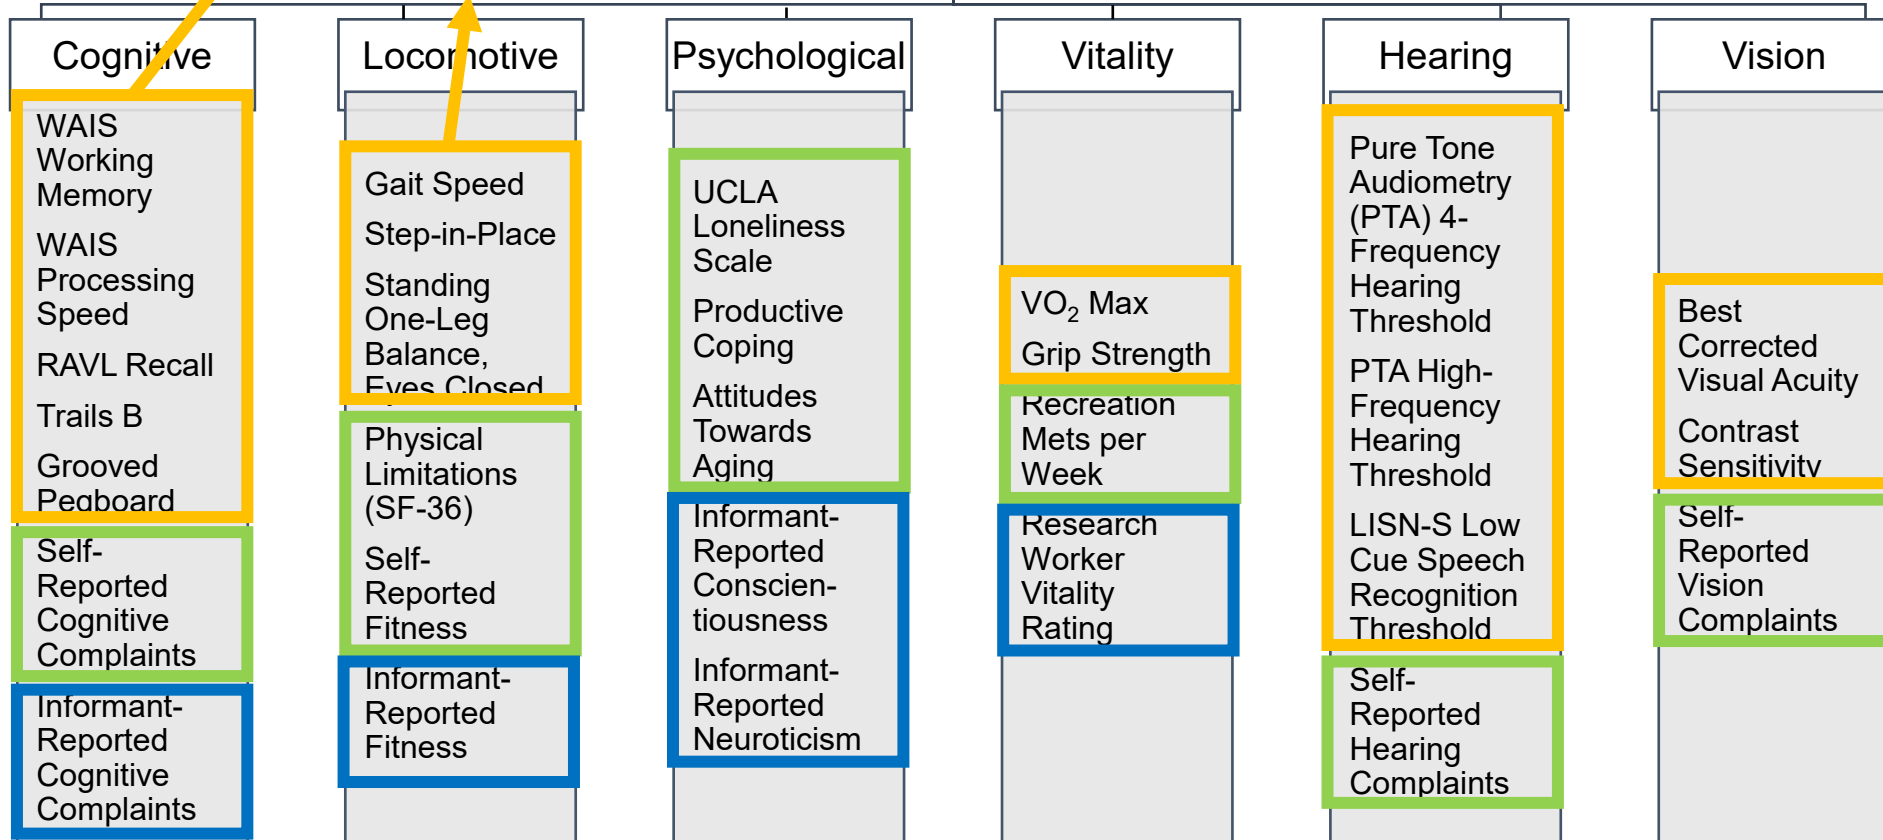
Cognitive

WAIS Working Memory

WAIS Processing Speed

RAVL Recall

Trails B

Grooved Pegboard

Self-Reported Cognitive Complaints

Informant-Reported Cognitive Complaints

Locomotive

Gait Speed

Step-in-Place

Standing One-Leg Balance, Eyes Closed

Physical Limitations (SF-36)

Self-Reported Fitness

Informant-Reported Fitness

Psychological

UCLA Loneliness Scale

Productive Coping

Attitudes Towards Aging

Informant-Reported Conscien-tiousness

Informant-Reported Neuroticism

Vitality

$VO_2$ Max

Grip Strength

Recreation Mets per Week

Research Worker Vitality Rating

Hearing

Pure Tone Audiometry (PTA) 4-Frequency Hearing Threshold

PTA High-Frequency Hearing Threshold

LISN-S Low Cue Speech Recognition Threshold

Self-Reported Hearing Complaints

Vision

Best Corrected Visual Acuity

Contrast Sensitivity

Self-Reported Vision Complaints